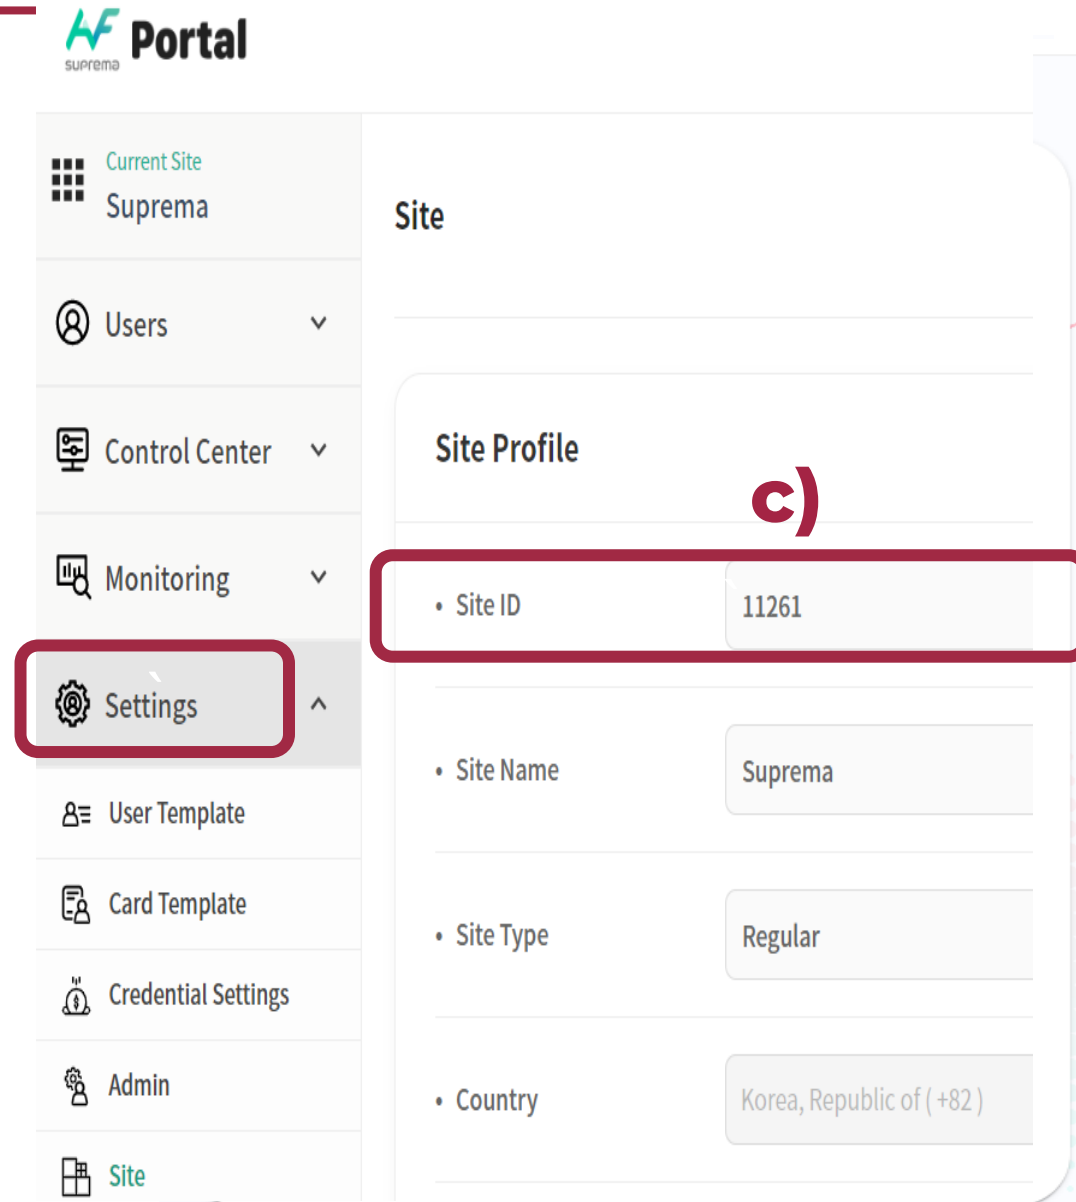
suprema Portal

Current Site
Suprema

Users

Control Center

Monitoring

Settings

User Template

Card Template

Credential Settings

Admin

Site

Site

Site Profile

c)

• Site ID 11261

• Site Name Suprema

• Site Type Regular

• Country Korea, Republic of ( +82 )